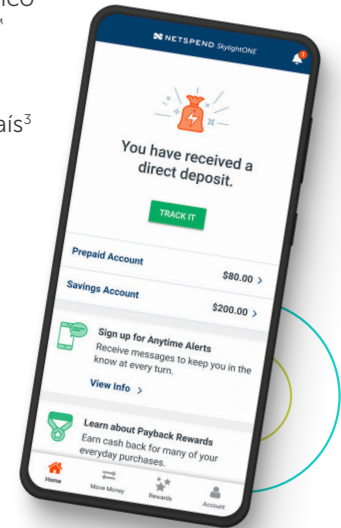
nco

aís$^3$

NETSPEND SkylightONE

You have received a direct deposit.

TRACK IT

Prepaid Account $80.00 >

Savings Account $200.00 >

Sign up for Anytime Alerts
Receive messages to keep you in the know at every turn.

View Info >

Learn about Payback Rewards
Earn cash back for many of your everyday purchases.

Home
Move Money
Rewards
Account